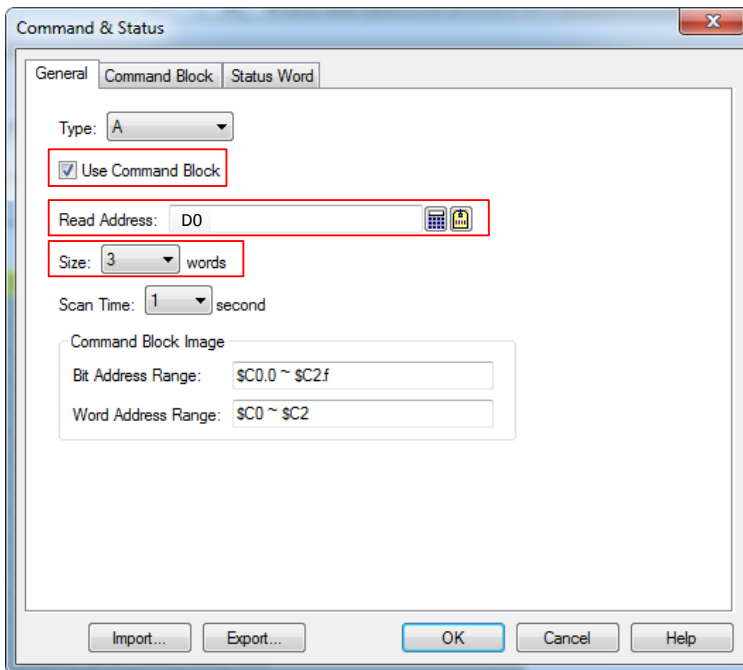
Command & Status

General | Command Block | Status Word

Type: A

Use Command Block

Read Address: D0

Size: 3 words

Scan Time: 1 second

Command Block Image

Bit Address Range: $C0.0 ~ $C2.f

Word Address Range: $C0 ~ $C2

Import... Export... OK Cancel Help